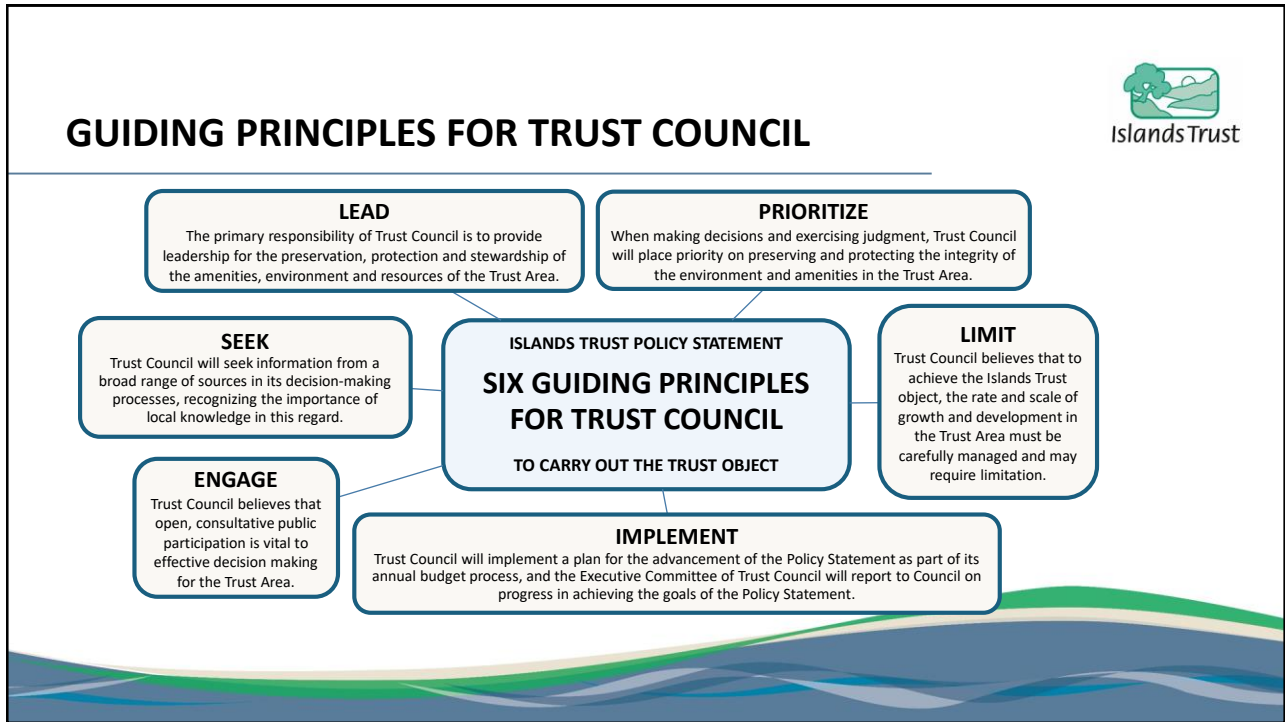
GUIDING PRINCIPLES FOR TRUST COUNCIL

Islands Trust

LEAD
The primary responsibility of Trust Council is to provide leadership for the preservation, protection and stewardship of the amenities, environment and resources of the Trust Area.

PRIORITIZE
When making decisions and exercising judgment, Trust Council will place priority on preserving and protecting the integrity of the environment and amenities in the Trust Area.

SEEK
Trust Council will seek information from a broad range of sources in its decision-making processes, recognizing the importance of local knowledge in this regard.

ISLANDS TRUST POLICY STATEMENT

SIX GUIDING PRINCIPLES FOR TRUST COUNCIL

TO CARRY OUT THE TRUST OBJECT

LIMIT
Trust Council believes that to achieve the Islands Trust object, the rate and scale of growth and development in the Trust Area must be carefully managed and may require limitation.

ENGAGE
Trust Council believes that open, consultative public participation is vital to effective decision making for the Trust Area.

IMPLEMENT
Trust Council will implement a plan for the advancement of the Policy Statement as part of its annual budget process, and the Executive Committee of Trust Council will report to Council on progress in achieving the goals of the Policy Statement.